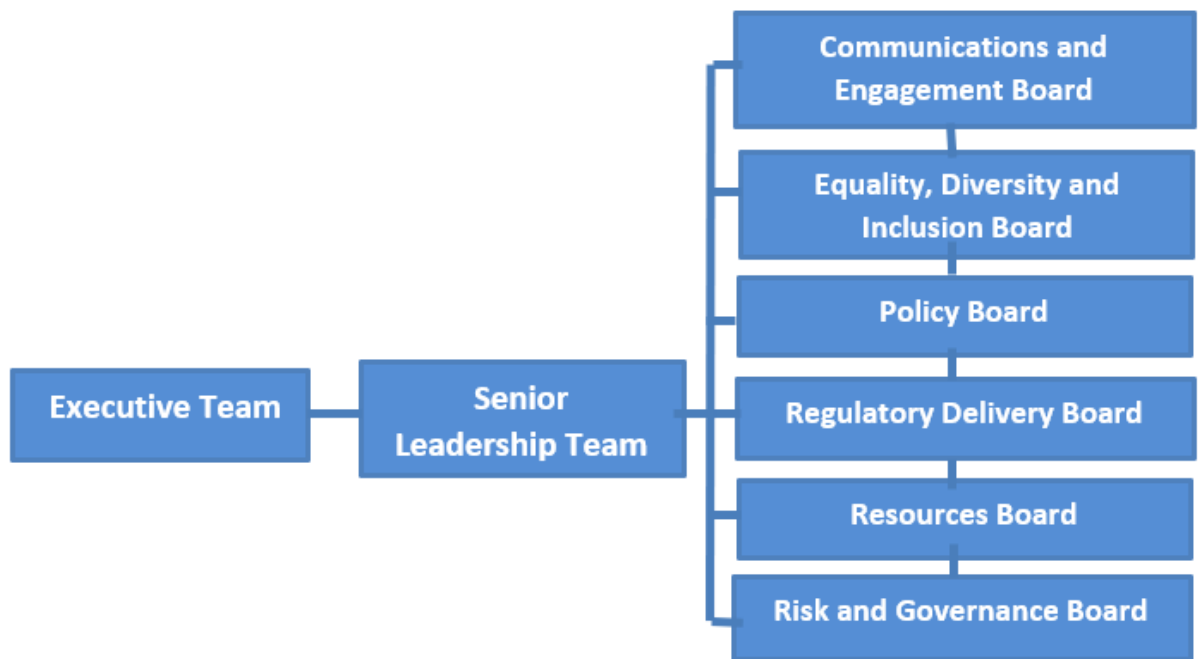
Executive Team

Senior Leadership Team

Communications and Engagement Board

Equality, Diversity and Inclusion Board

Policy Board

Regulatory Delivery Board

Resources Board

Risk and Governance Board